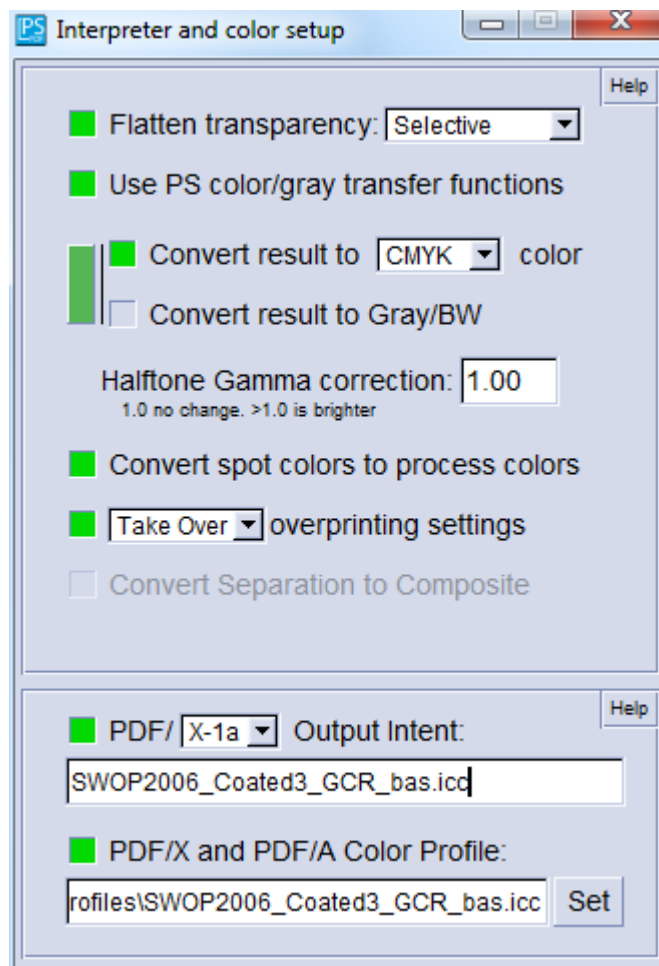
PS Interpreter and color setup

Help

Flatten transparency: Selective

Use PS color/gray transfer functions

Convert result to CMYK color

Convert result to Gray/BW

Halftone Gamma correction: 1.00
1.0 no change. >1.0 is brighter

Convert spot colors to process colors

Take Over overprinting settings

Convert Separation to Composite

Help

PDF/ X-1a Output Intent:

SWOP2006_Coated3_GCR_bas.icc

PDF/X and PDF/A Color Profile:

rofiles\SWOP2006_Coated3_GCR_bas.icc Set